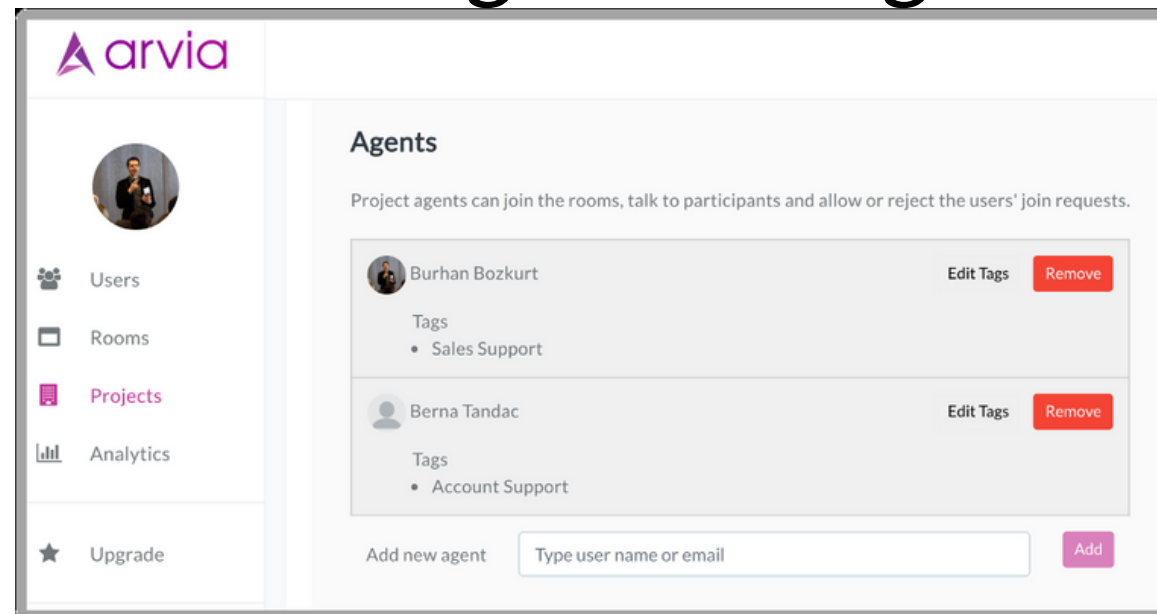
arvia

Users
Rooms
Projects
Analytics
Upgrade

Agents

Project agents can join the rooms, talk to participants and allow or reject the users' join requests.

Burhan Bozkurt
Edit Tags
Remove
Tags
• Sales Support

Berna Tandac
Edit Tags
Remove
Tags
• Account Support

Add new agent
Type user name or email
Add